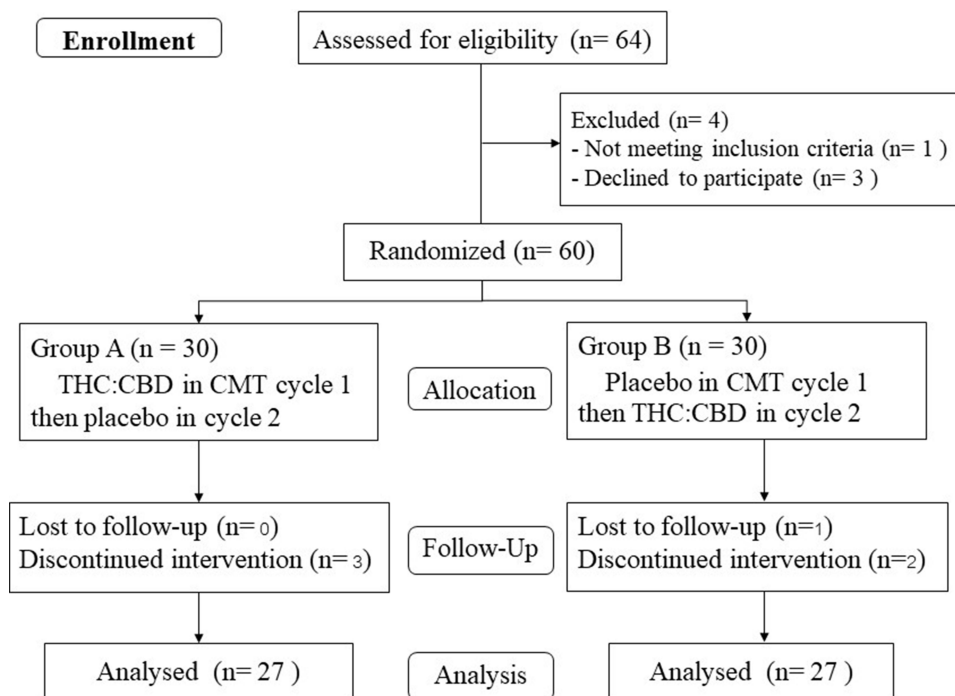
Enrollment

Assessed for eligibility (n= 64)

Excluded (n= 4)
- Not meeting inclusion criteria (n= 1 )
- Declined to participate (n= 3 )

Randomized (n= 60)

Group A (n = 30)
THC:CBD in CMT cycle 1 then placebo in cycle 2

Allocation

Group B (n = 30)
Placebo in CMT cycle 1 then THC:CBD in cycle 2

Lost to follow-up (n= 0)
Discontinued intervention (n= 3)

Follow-Up

Lost to follow-up (n=1)
Discontinued intervention (n=2)

Analysed (n= 27 )

Analysis

Analysed (n= 27 )